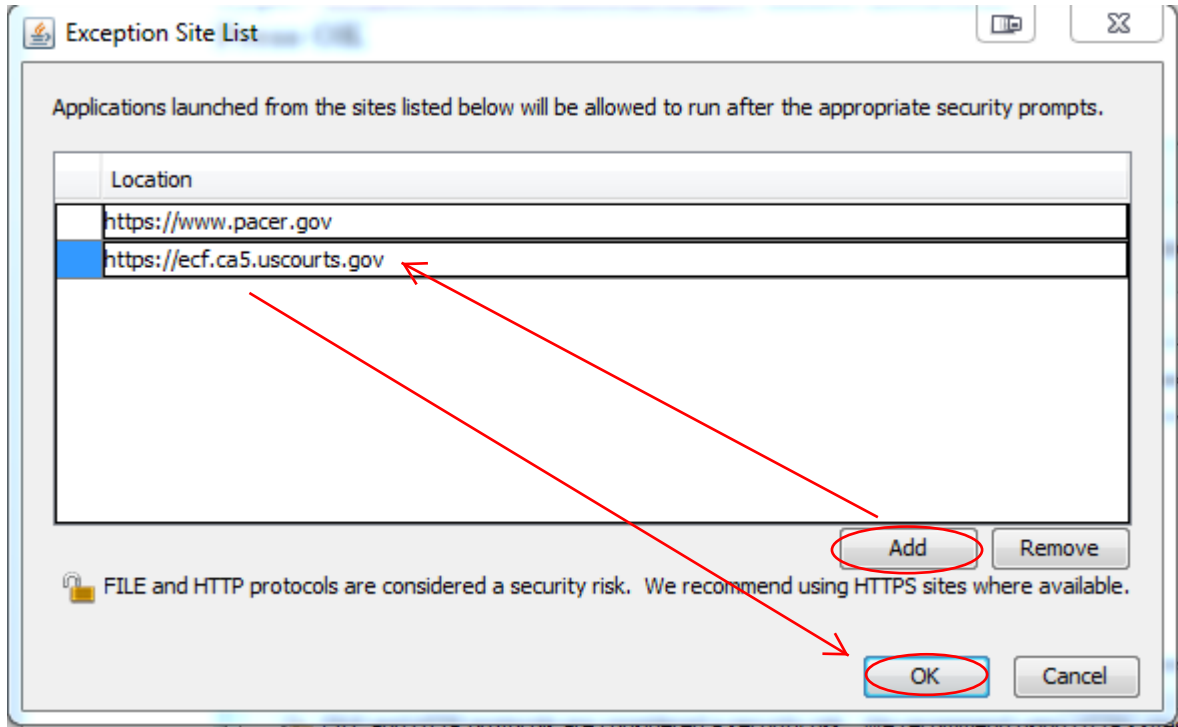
Exception Site List

Applications launched from the sites listed below will be allowed to run after the appropriate security prompts.

| | Location |
|---|---|
| | https://www.pacer.gov |
| | https://ecf.ca5.uscourts.gov |

Add Remove

FILE and HTTP protocols are considered a security risk. We recommend using HTTPS sites where available.

OK Cancel